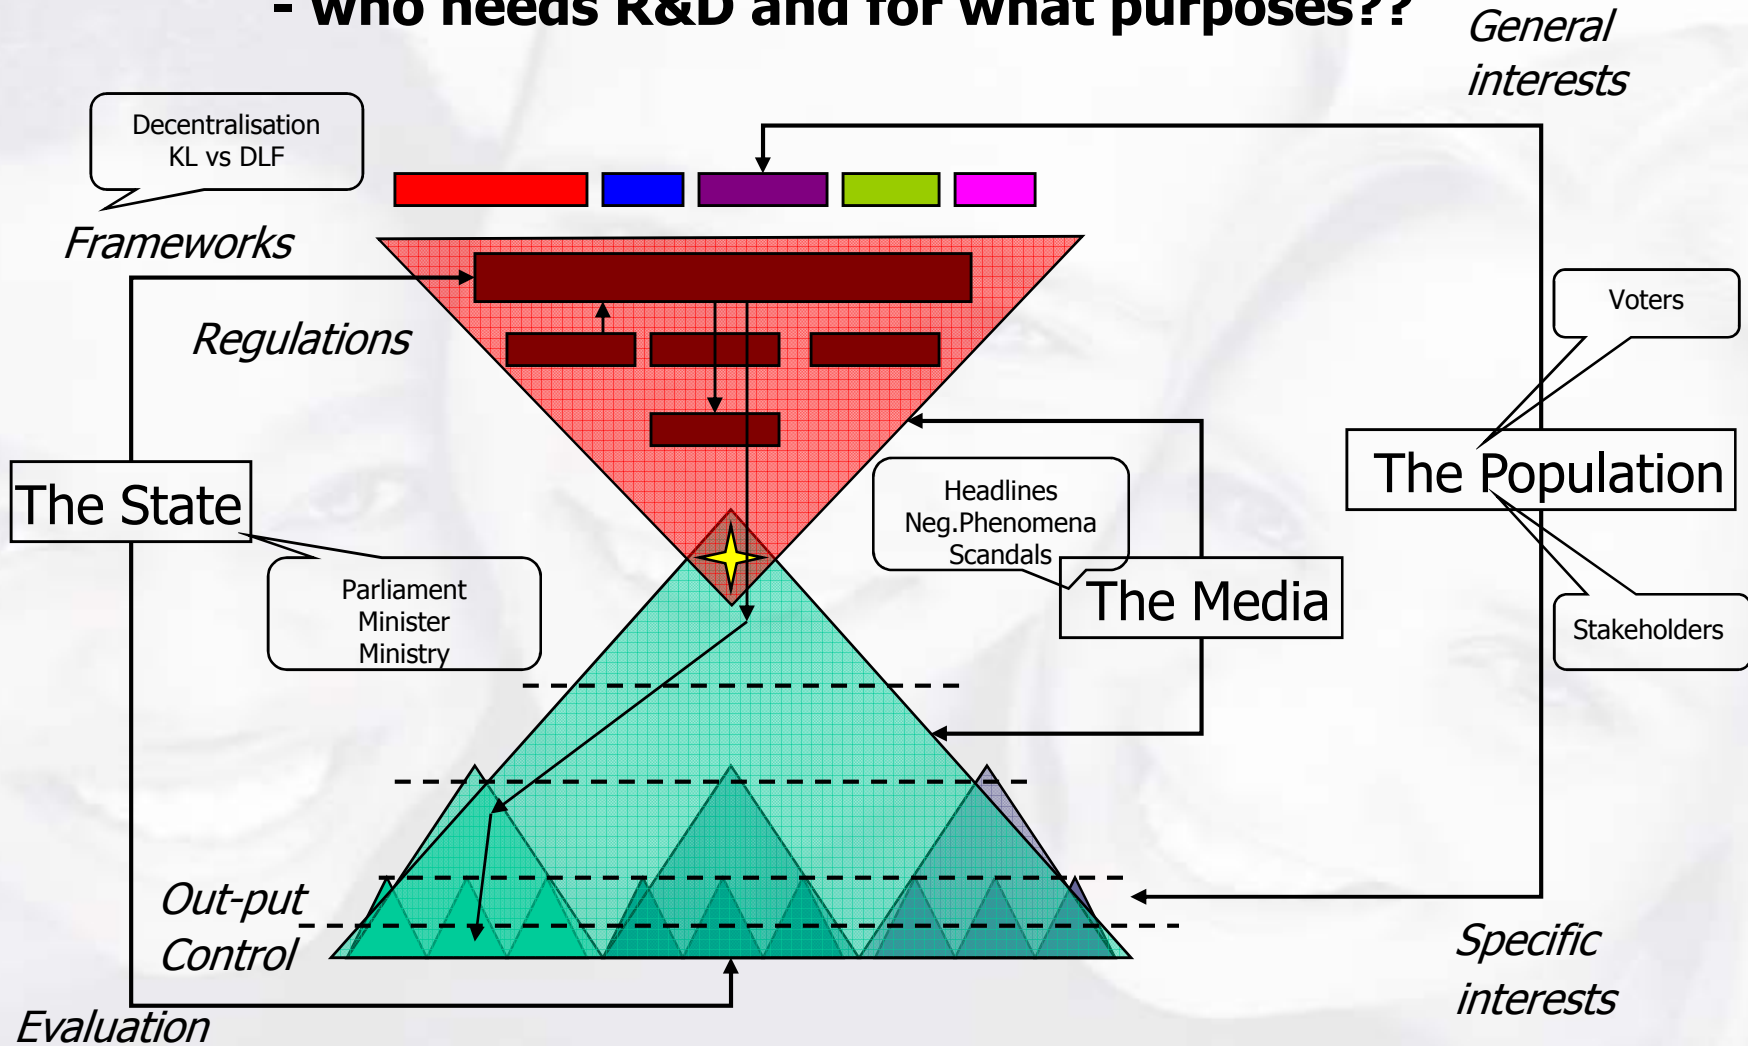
- Who needs R&D and for what purposes??

General interests

Decentralisation
KL vs DLF

Frameworks

Regulations

Voters

The Population

The State

Headlines
Neg.Phenomena
Scandals

The Media

Parliament
Minister
Ministry

Stakeholders

Out-put Control

Specific interests

Evaluation